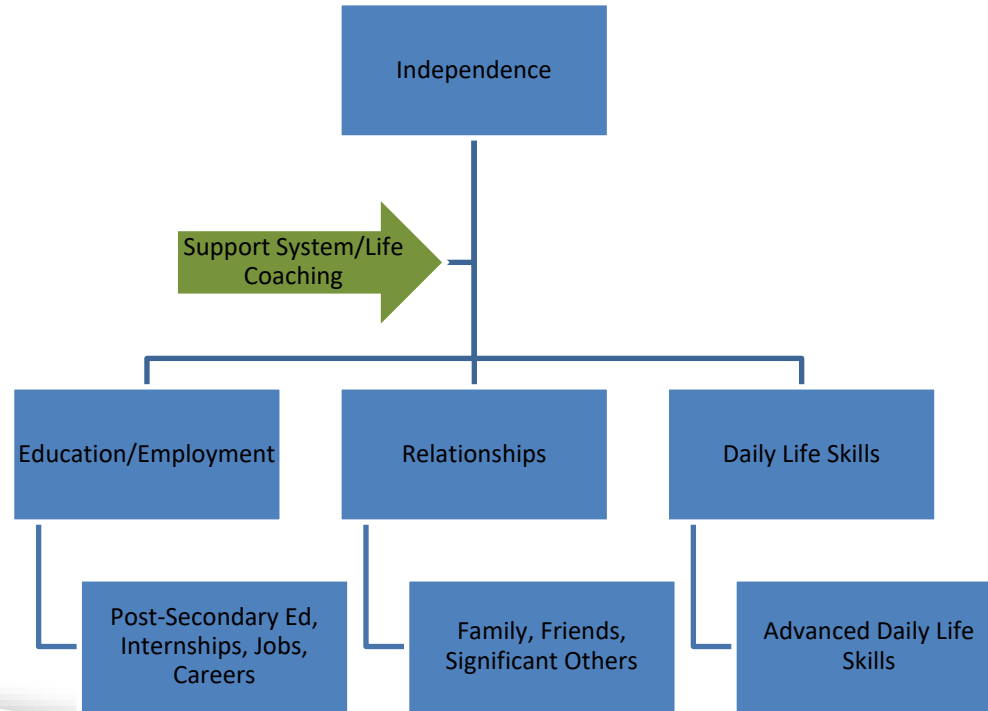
Independence

Support System/Life Coaching

Education/Employment

Relationships

Daily Life Skills

Post-Secondary Ed, Internships, Jobs, Careers

Family, Friends, Significant Others

Advanced Daily Life Skills